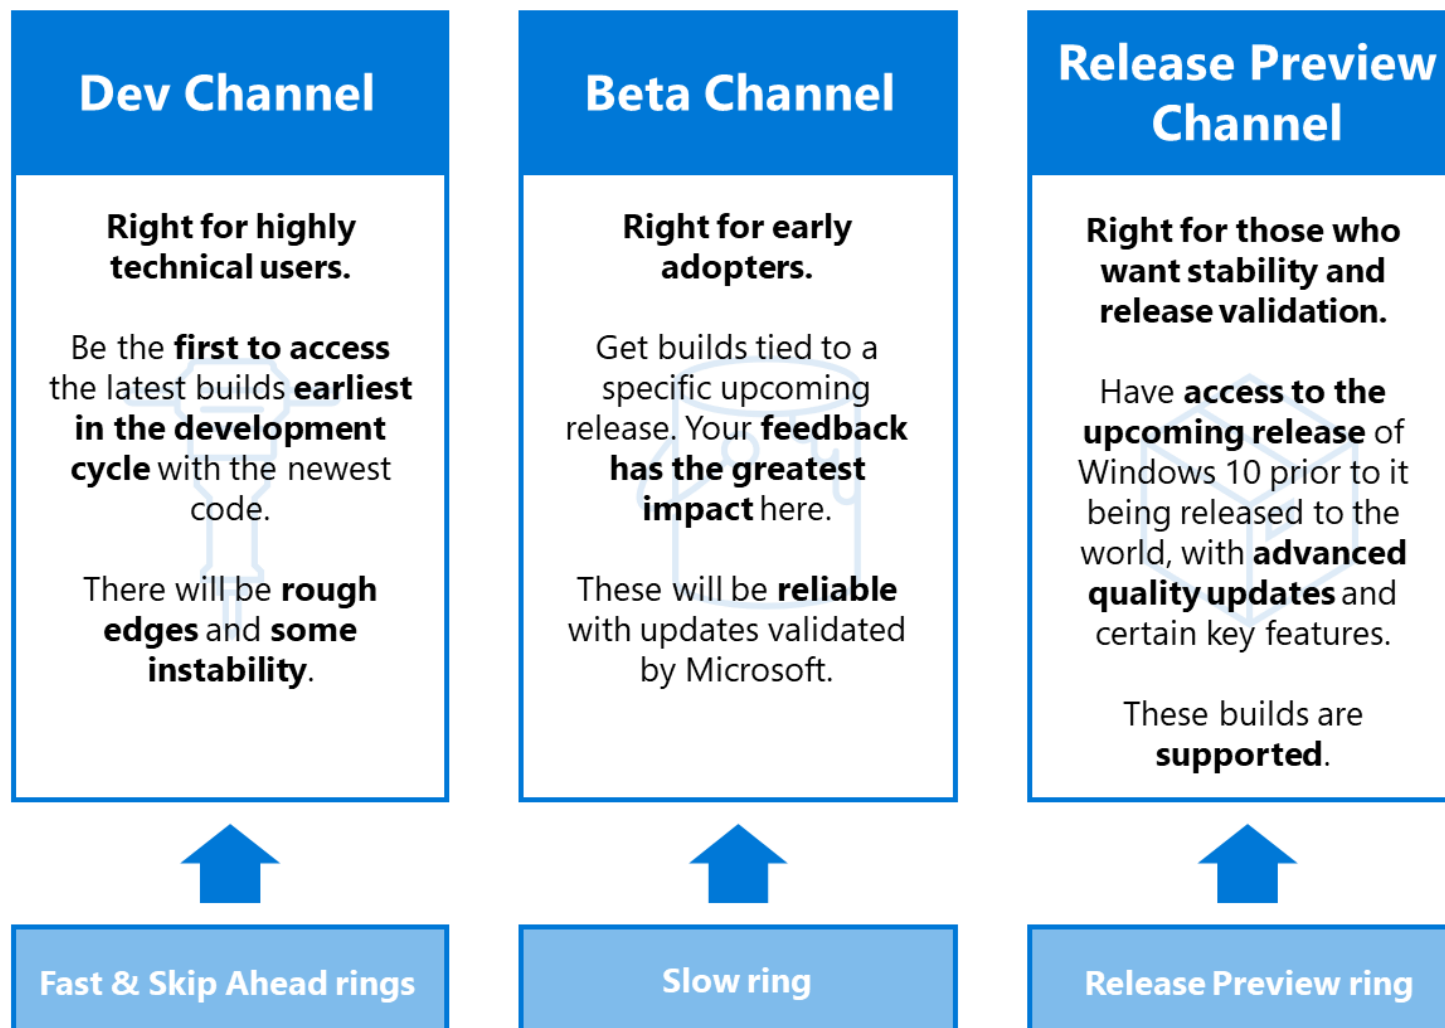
Dev Channel

Right for highly technical users.

Be the **first to access** the latest builds **earliest in the development cycle** with the newest code.

There will be **rough edges** and **some instability**.

Beta Channel

Right for early adopters.

Get builds tied to a specific upcoming release. Your **feedback has the greatest impact** here.

These will be **reliable** with updates validated by Microsoft.

Release Preview Channel

Right for those who want stability and release validation.

Have **access to the upcoming release** of Windows 10 prior to it being released to the world, with **advanced quality updates** and certain key features.

These builds are **supported**.

Fast & Skip Ahead rings

Slow ring

Release Preview ring